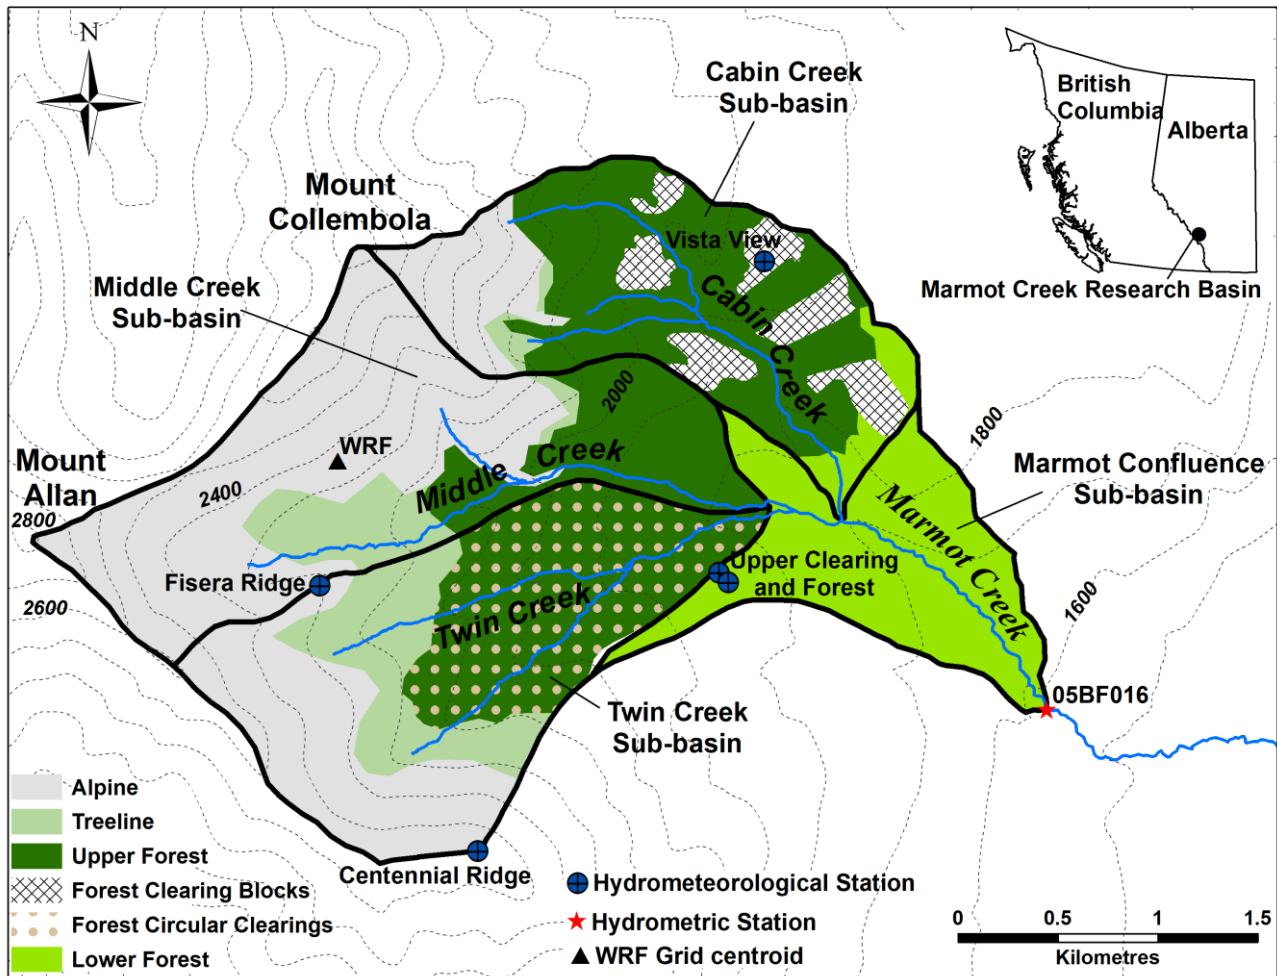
N

Cabin Creek Sub-basin

British Columbia

Alberta

Marmot Creek Research Basin

Mount Collembola

Middle Creek Sub-basin

Vista View

Cabin Creek

2000

1800

Mount Allan

WRF

Middle Creek

Marmot Confluence Sub-basin

2400

2800

Marmot Creek

Upper Clearing and Forest

Fisera Ridge

2600

Twin Creek

1600

05BF016

Twin Creek Sub-basin

Alpine

Treeline

Upper Forest

Forest Clearing Blocks

Forest Circular Clearings

Lower Forest

Centennial Ridge

Hydrometeorological Station

Hydrometric Station

WRF Grid centroid

0 0.5 1 1.5

Kilometres